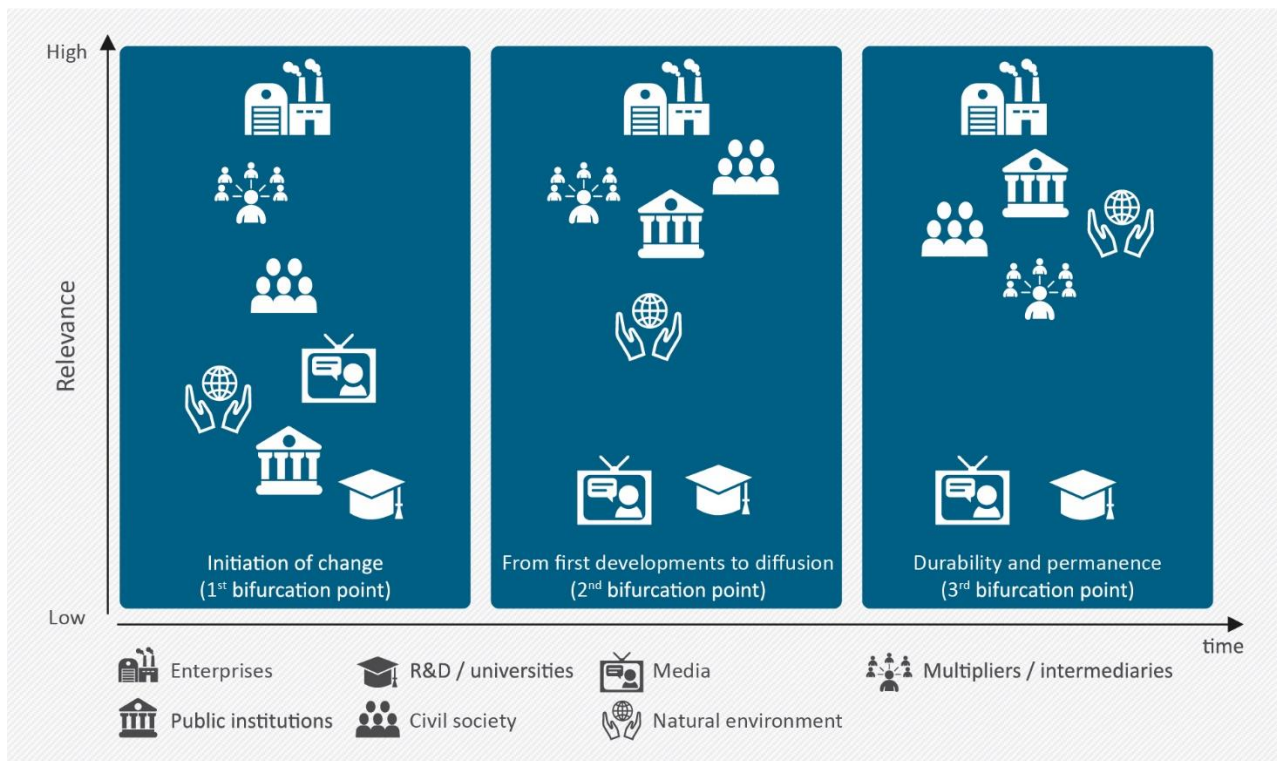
High

Relevance

Low

Initiation of change
($1^{st}$ bifurcation point)

From first developments to diffusion
($2^{nd}$ bifurcation point)

Durability and permanence
($3^{rd}$ bifurcation point)

time

Enterprises
Public institutions
R&D / universities
Civil society
Media
Natural environment
Multipliers / intermediaries